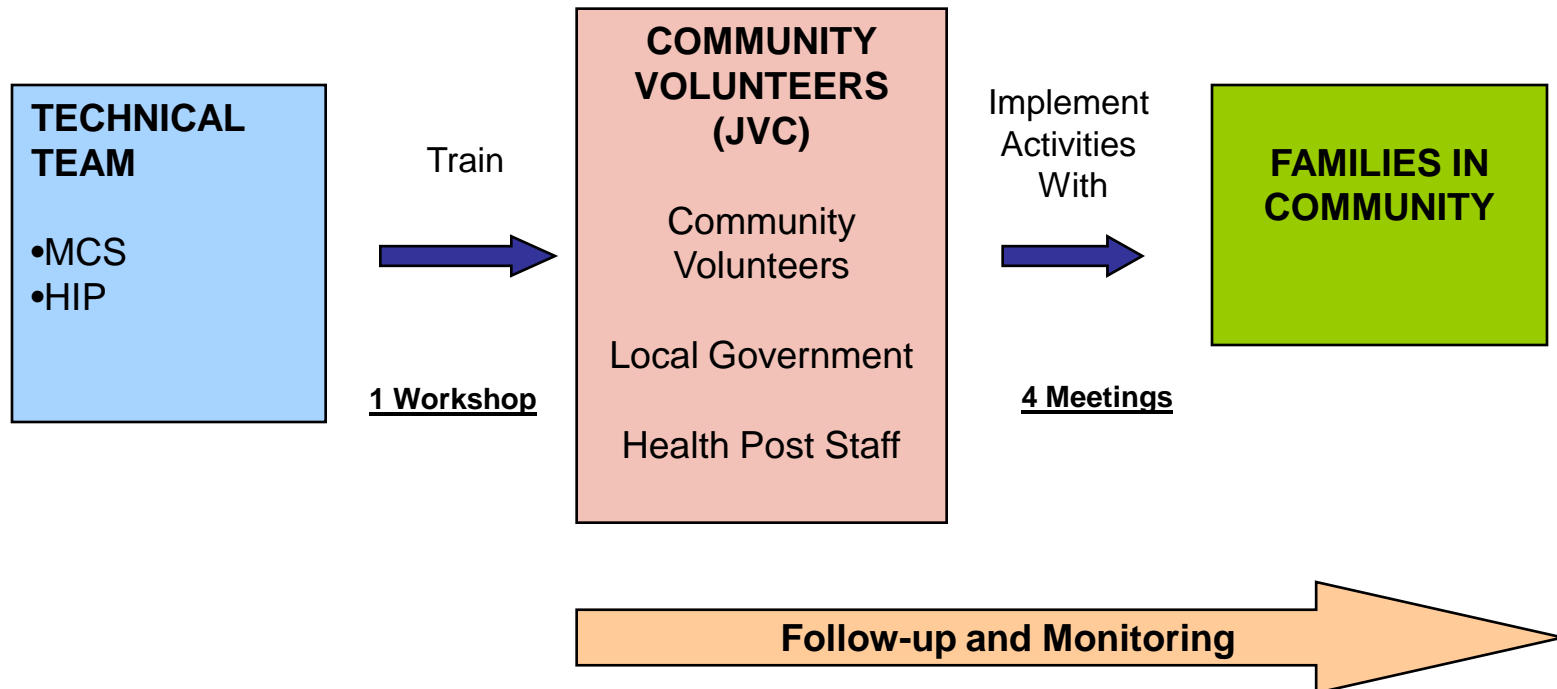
TECHNICAL TEAM

•MCS
•HIP

Train

1 Workshop

COMMUNITY VOLUNTEERS (JVC)

Community Volunteers

Local Government

Health Post Staff

Implement Activities With

4 Meetings

FAMILIES IN COMMUNITY

Follow-up and Monitoring